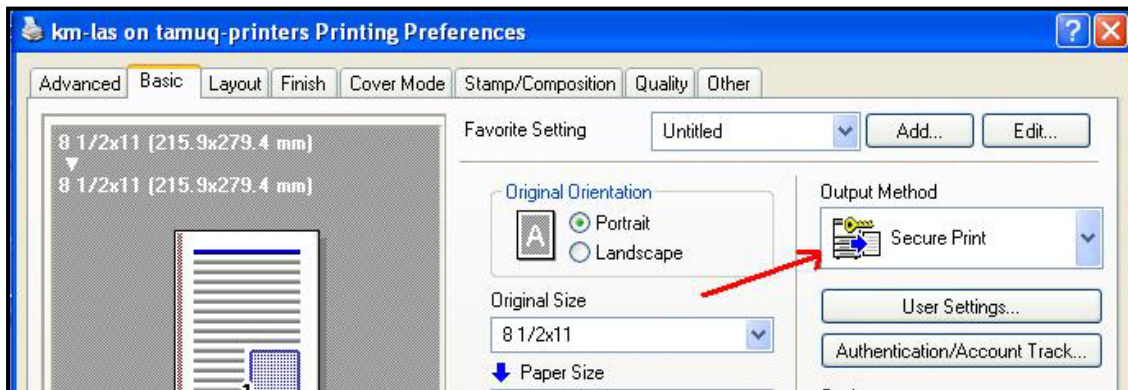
km-las on tamuq-printers Printing Preferences

?

Advanced | Basic | Layout | Finish | Cover Mode | Stamp/Composition | Quality | Other

8 1/2x11 (215.9x279.4 mm)
▼
8 1/2x11 (215.9x279.4 mm)

1

Favorite Setting
Untitled
Add...
Edit...

Original Orientation
Portrait
Landscape

Original Size
8 1/2x11

Paper Size

Output Method
Secure Print

User Settings...
Authentication/Account Track...